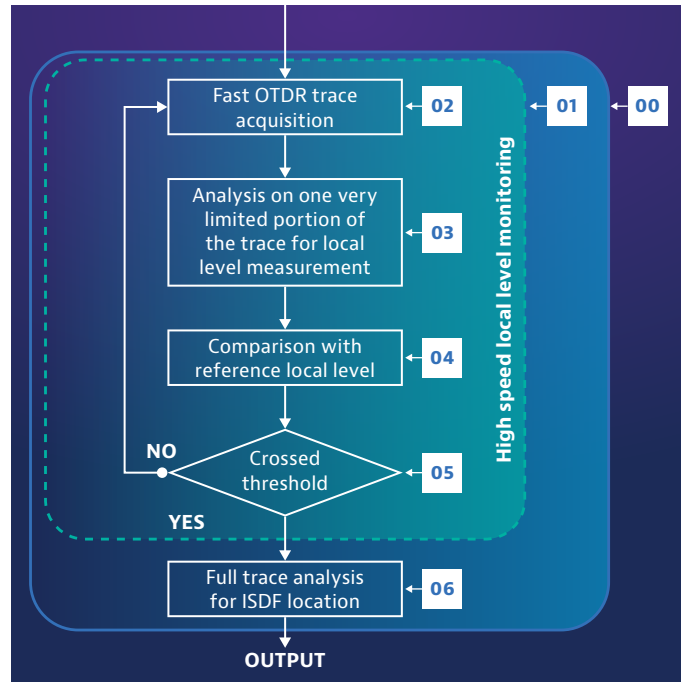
Fast OTDR trace acquisition

02

01

00

Analysis on one very limited portion of the trace for local level measurement

03

Comparison with reference local level

04

NO

Crossed threshold

05

High speed local level monitoring

YES

Full trace analysis for ISDF location

06

OUTPUT